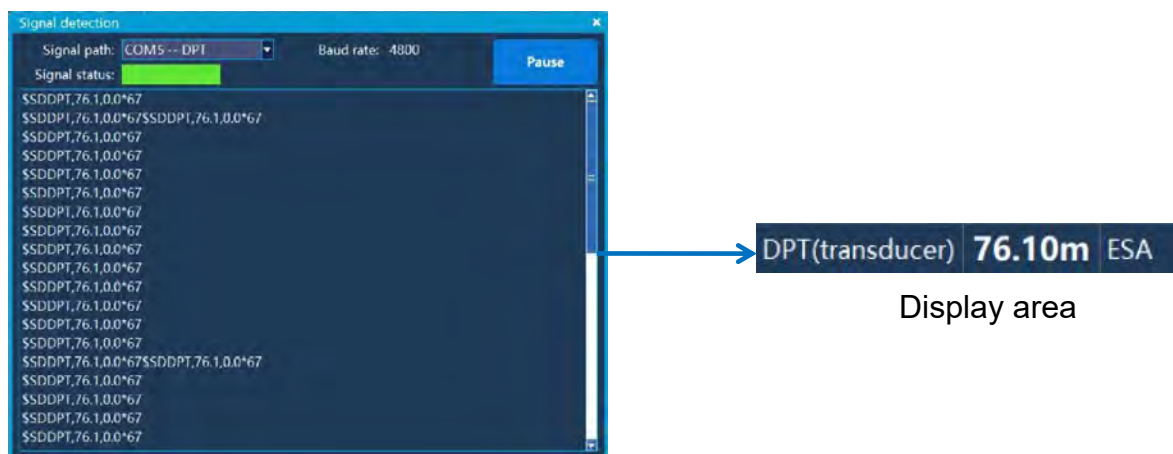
Signal detection ×

Signal path: COM5 -- DPT

Baud rate: 4800

Pause

Signal status:

$SDDPT,76.1,0.0*67
$SDDPT,76.1,0.0*67$SDDPT,76.1,0.0*67
$SDDPT,76.1,0.0*67
$SDDPT,76.1,0.0*67
$SDDPT,76.1,0.0*67
$SDDPT,76.1,0.0*67
$SDDPT,76.1,0.0*67
$SDDPT,76.1,0.0*67
$SDDPT,76.1,0.0*67
$SDDPT,76.1,0.0*67
$SDDPT,76.1,0.0*67
$SDDPT,76.1,0.0*67
$SDDPT,76.1,0.0*67
$SDDPT,76.1,0.0*67
$SDDPT,76.1,0.0*67$SDDPT,76.1,0.0*67
$SDDPT,76.1,0.0*67
$SDDPT,76.1,0.0*67
$SDDPT,76.1,0.0*67
$SDDPT,76.1,0.0*67

DPT(transducer) 76.10m ESA

Display area